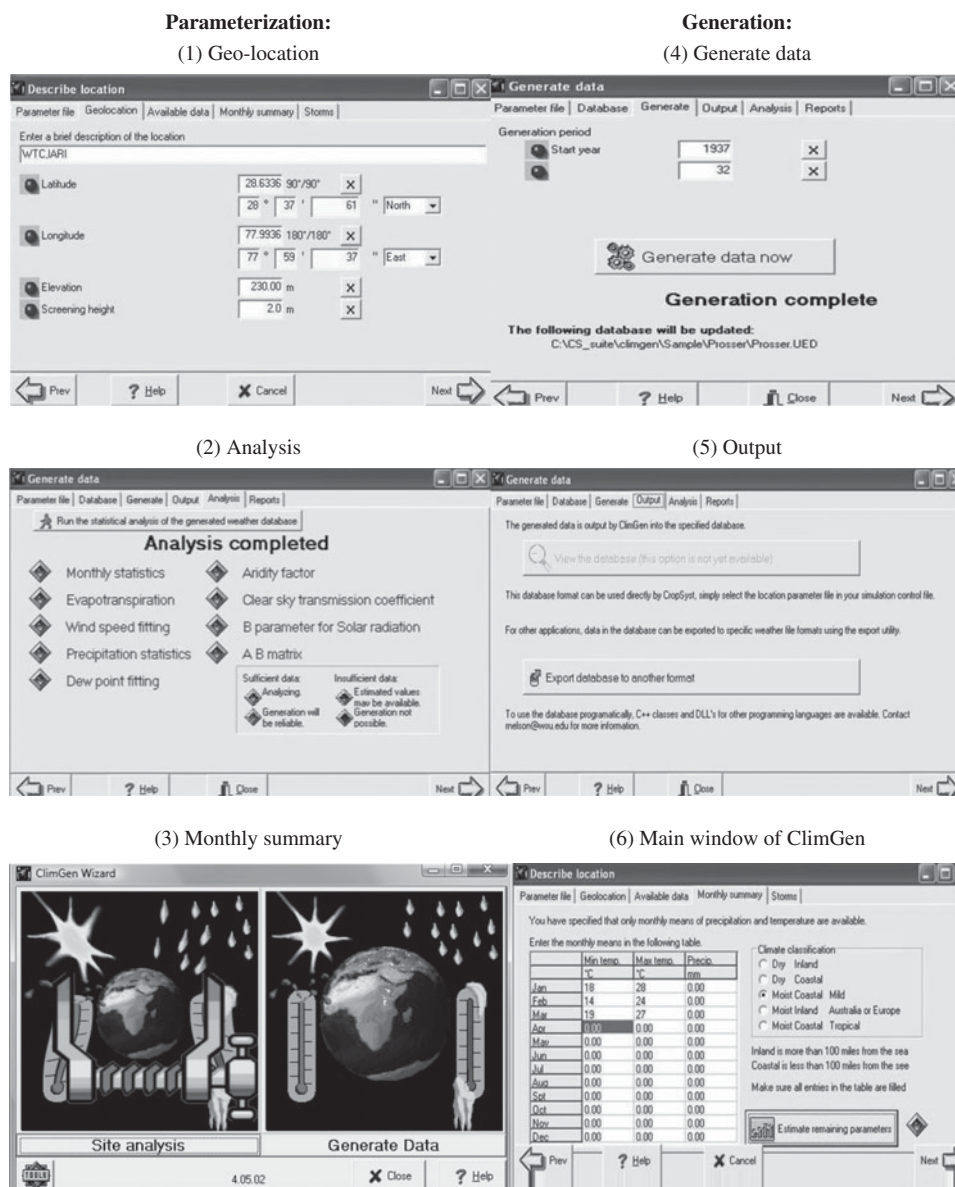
**Parameterization:**
(1) Geo-location

Describe location
Parameter file | Geolocation | Available data | Monthly summary | Storms
Enter a brief description of the location
WTC,IARI
Latitude 28.6336 90°/90° X
28 ° 37 ' 61 " North
Longitude 77.9936 180°/180° X
77 ° 59 ' 37 " East
Elevation 230.00 m X
Screening height 2.0 m X
Prev | ? Help | X Cancel | Next

(2) Analysis

Generate data
Parameter file | Database | Generate | Output | Analysis | Reports
Run the statistical analysis of the generated weather database
Analysis completed
Monthly statistics
Evapotranspiration
Wind speed fitting
Precipitation statistics
Dew point fitting
Aridity factor
Clear sky transmission coefficient
B parameter for Solar radiation
A B matrix
Sufficient data: Analyzing. Generation will be reliable.
Insufficient data: Estimated values may be available. Generation not possible.
Prev | ? Help | Close | Next

(3) Monthly summary

ClimGen Wizard
Site analysis
Generate Data
4.05.02
X Close | ? Help

**Generation:**
(4) Generate data

Generate data
Parameter file | Database | Generate | Output | Analysis | Reports
Generation period
Start year 1937 X
32 X
Generate data now
Generation complete
The following database will be updated:
C:\CS_suite\climgen\Sample\Prosser\Prosser.UED
Prev | ? Help | Close | Next

(5) Output

Generate data
Parameter file | Database | Generate | Output | Analysis | Reports
The generated data is output by ClimGen into the specified database.
View the database (this option is not yet available)
This database format can be used directly by CropSyst, simply select the location parameter file in your simulation control file.
For other applications, data in the database can be exported to specific weather file formats using the export utility.
Export database to another format
To use the database programatically, C++ classes and DLL's for other programming languages are available. Contact melson@wsu.edu for more information.
Prev | ? Help | Close | Next

(6) Main window of ClimGen

Describe location
Parameter file | Geolocation | Available data | Monthly summary | Storms
You have specified that only monthly means of precipitation and temperature are available.
Enter the monthly means in the following table.

| | Min temp. °C | Max temp. °C | Precip. mm |
|---|---|---|---|
| Jan | 18 | 28 | 0.00 |
| Feb | 14 | 24 | 0.00 |
| Mar | 19 | 27 | 0.00 |
| Apr | 0.00 | 0.00 | 0.00 |
| May | 0.00 | 0.00 | 0.00 |
| Jun | 0.00 | 0.00 | 0.00 |
| Jul | 0.00 | 0.00 | 0.00 |
| Aug | 0.00 | 0.00 | 0.00 |
| Spt | 0.00 | 0.00 | 0.00 |
| Oct | 0.00 | 0.00 | 0.00 |
| Nov | 0.00 | 0.00 | 0.00 |
| Dec | 0.00 | 0.00 | 0.00 |

Climate classification
Dry Inland
Dry Coastal
Moist Coastal Mild
Moist Inland Australia or Europe
Moist Coastal Tropical
Inland is more than 100 miles from the sea
Coastal is less than 100 miles from the see
Make sure all entries in the table are filled
Estimate remaining parameters
Prev | ? Help | X Cancel | Next